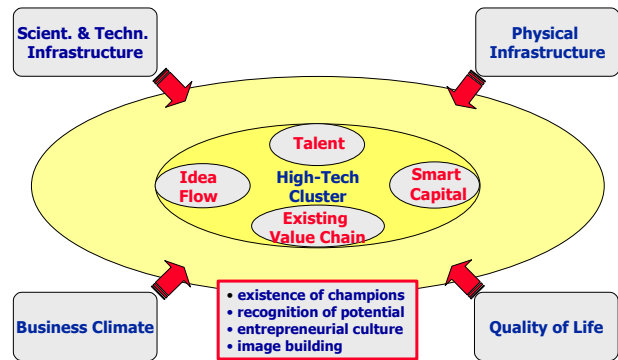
Scient. & Techn. Infrastructure

Physical Infrastructure

Talent

Idea Flow

High-Tech Cluster

Smart Capital

Existing Value Chain

Business Climate

• existence of champions
• recognition of potential
• entrepreneurial culture
• image building

Quality of Life